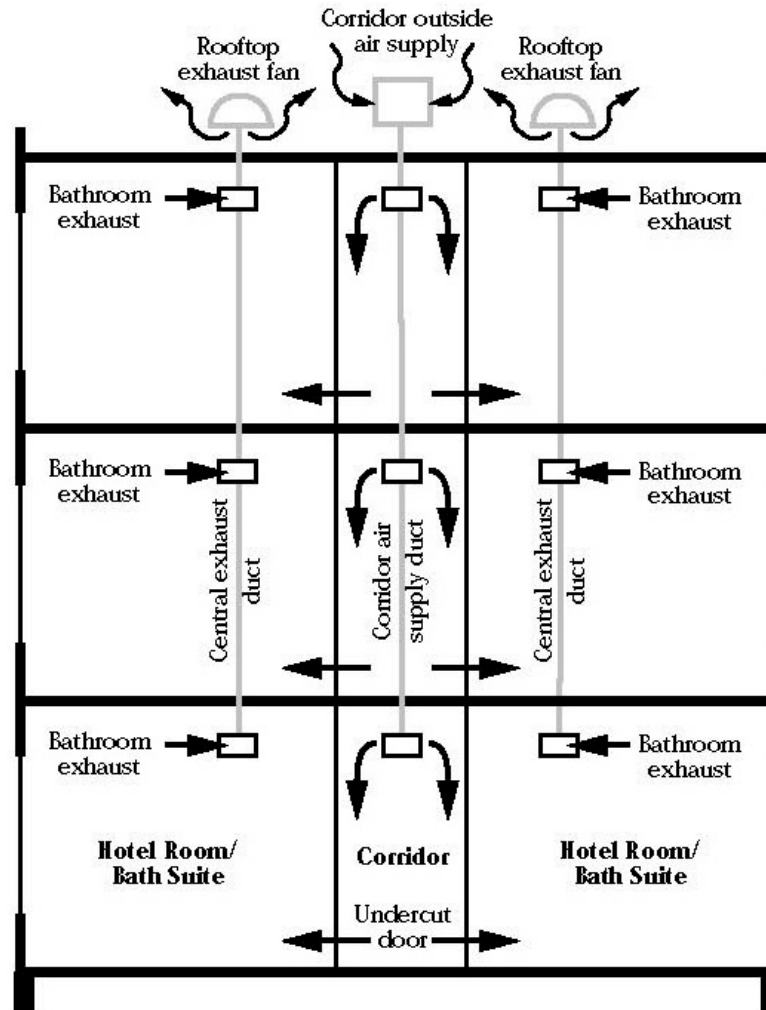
Rooftop exhaust fan

Corridor outside air supply

Rooftop exhaust fan

Bathroom exhaust

Bathroom exhaust

Bathroom exhaust

Central exhaust duct

Corridor air supply duct

Central exhaust duct

Bathroom exhaust

Bathroom exhaust

Bathroom exhaust

Hotel Room/ Bath Suite

Corridor

Hotel Room/ Bath Suite

Undercut door